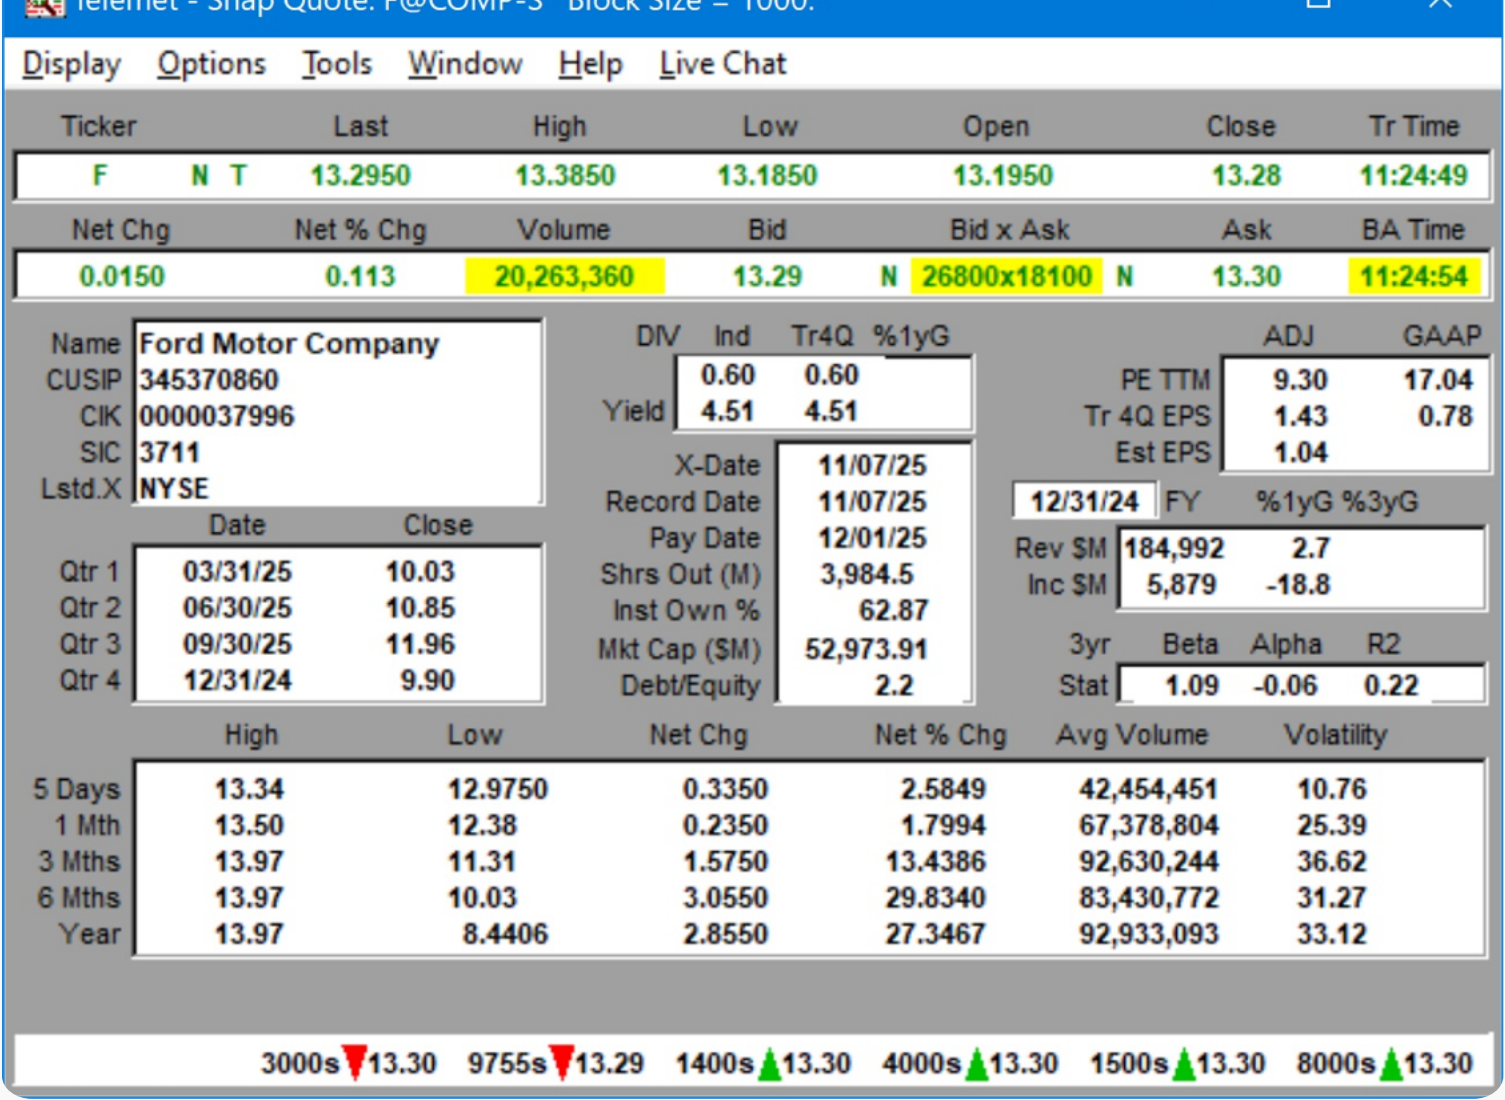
Telemet - Snap Quote: F@COMP-3 Block Size = 1000.

Display Options Tools Window Help Live Chat

| Ticker | Last | High | Low | Open | Close | Tr Time |
|---|---|---|---|---|---|---|
| F N T | 13.2950 | 13.3850 | 13.1850 | 13.1950 | 13.28 | 11:24:49 |

| Net Chg | Net % Chg | Volume | Bid | Bid x Ask | Ask | BA Time |
|---|---|---|---|---|---|---|
| 0.0150 | 0.113 | 20,263,360 | 13.29 | N 26800x18100 N | 13.30 | 11:24:54 |

Name Ford Motor Company
CUSIP 345370860
CIK 0000037996
SIC 3711
Lstd.X NYSE

| | Date | Close |
|---|---|---|
| Qtr 1 | 03/31/25 | 10.03 |
| Qtr 2 | 06/30/25 | 10.85 |
| Qtr 3 | 09/30/25 | 11.96 |
| Qtr 4 | 12/31/24 | 9.90 |

| DIV | Ind | Tr4Q | %1yG |
|---|---|---|---|
| | 0.60 | 0.60 | |
| Yield | 4.51 | 4.51 | |

X-Date 11/07/25
Record Date 11/07/25
Pay Date 12/01/25
Shrs Out (M) 3,984.5
Inst Own % 62.87
Mkt Cap ($M) 52,973.91
Debt/Equity 2.2

| | ADJ | GAAP |
|---|---|---|
| PE TTM | 9.30 | 17.04 |
| Tr 4Q EPS | 1.43 | 0.78 |
| Est EPS | 1.04 | |

| 12/31/24 FY | | %1yG %3yG |
|---|---|---|
| Rev $M | 184,992 | 2.7 |
| Inc $M | 5,879 | -18.8 |

| 3yr | Beta | Alpha | R2 |
|---|---|---|---|
| Stat | 1.09 | -0.06 | 0.22 |

| | High | Low | Net Chg | Net % Chg | Avg Volume | Volatility |
|---|---|---|---|---|---|---|
| 5 Days | 13.34 | 12.9750 | 0.3350 | 2.5849 | 42,454,451 | 10.76 |
| 1 Mth | 13.50 | 12.38 | 0.2350 | 1.7994 | 67,378,804 | 25.39 |
| 3 Mths | 13.97 | 11.31 | 1.5750 | 13.4386 | 92,630,244 | 36.62 |
| 6 Mths | 13.97 | 10.03 | 3.0550 | 29.8340 | 83,430,772 | 31.27 |
| Year | 13.97 | 8.4406 | 2.8550 | 27.3467 | 92,933,093 | 33.12 |

3000s 13.30 9755s 13.29 1400s 13.30 4000s 13.30 1500s 13.30 8000s 13.30